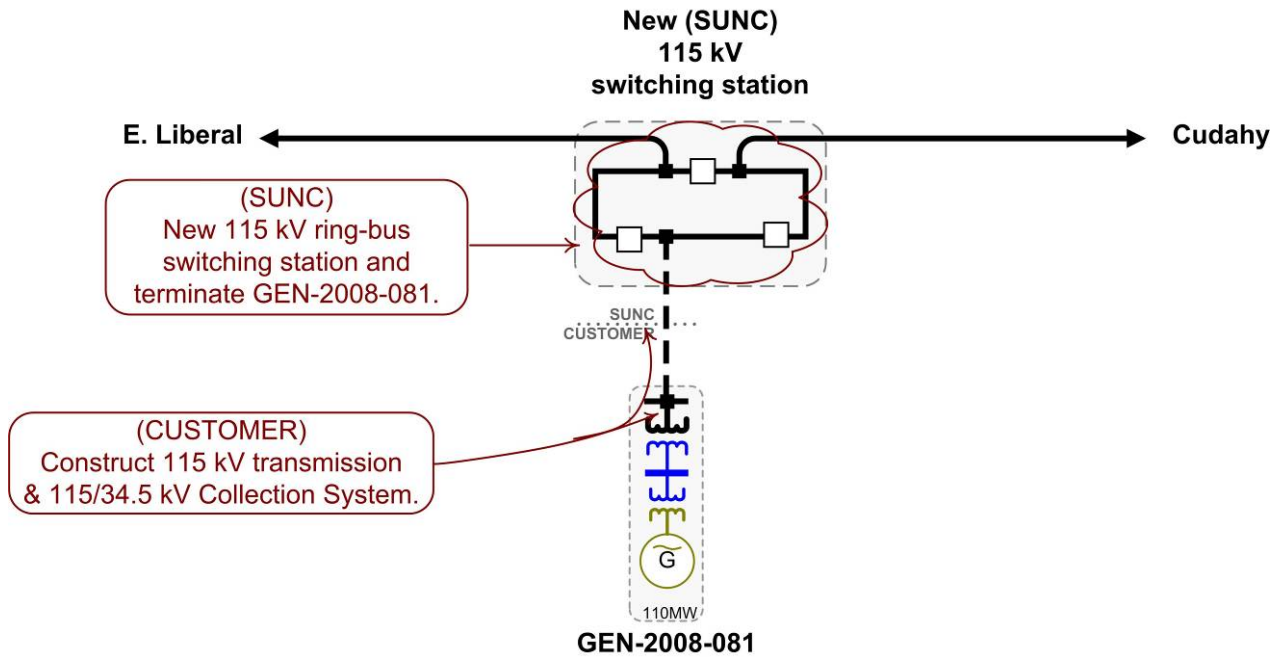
New (SUNC)
115 kV
switching station

E. Liberal

Cudahy

(SUNC)
New 115 kV ring-bus switching station and terminate GEN-2008-081.

SUNC
CUSTOMER

(CUSTOMER)
Construct 115 kV transmission & 115/34.5 kV Collection System.

G

110MW

GEN-2008-081